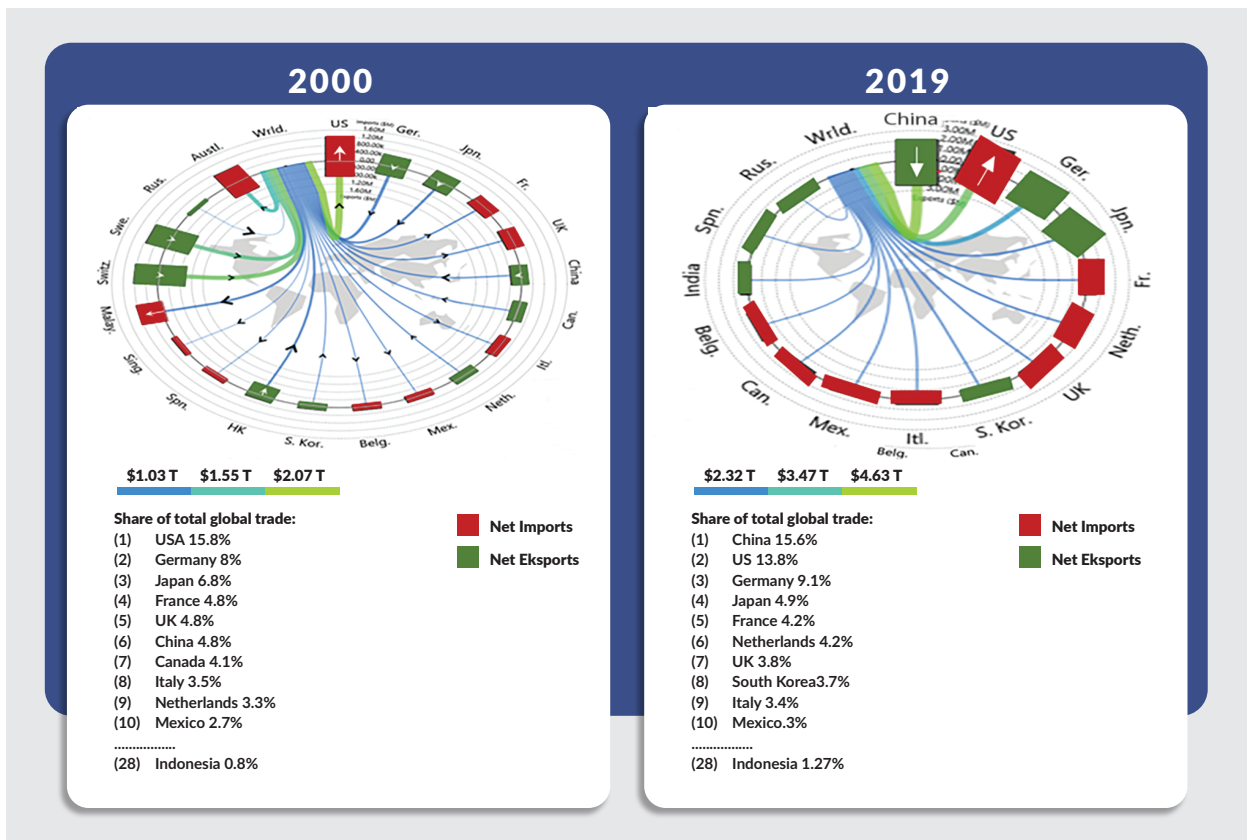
2000

Wrld. US Ger. Jpn. Fr. UK China Can. Itl. Neth. Mex. Belg. S. Kor. HK Spn. Sing. Malay. Switz. Swe. Rus. Austl.

Imports ($M) 1.60M 1.20M 800.00k 400.00k 0.00 400.00k 800.00k 1.20M 1.60M Imports ($M)

$1.03 T $1.55 T $2.07 T

Share of total global trade:
(1) USA 15.8%
(2) Germany 8%
(3) Japan 6.8%
(4) France 4.8%
(5) UK 4.8%
(6) China 4.8%
(7) Canada 4.1%
(8) Italy 3.5%
(9) Netherlands 3.3%
(10) Mexico 2.7%
.................
(28) Indonesia 0.8%

Net Imports
Net Eksports

2019

China US Ger. Jpn. Fr. Neth. UK S. Kor. Can. Itl. Belg. Mex. Can. Belg. India Spn. Rus. Wrld.

3.00M 2.00M 1.00M 0.00 1.00M 2.00M 3.00M

$2.32 T $3.47 T $4.63 T

Share of total global trade:
(1) China 15.6%
(2) US 13.8%
(3) Germany 9.1%
(4) Japan 4.9%
(5) France 4.2%
(6) Netherlands 4.2%
(7) UK 3.8%
(8) South Korea3.7%
(9) Italy 3.4%
(10) Mexico.3%
.................
(28) Indonesia 1.27%

Net Imports
Net Eksports